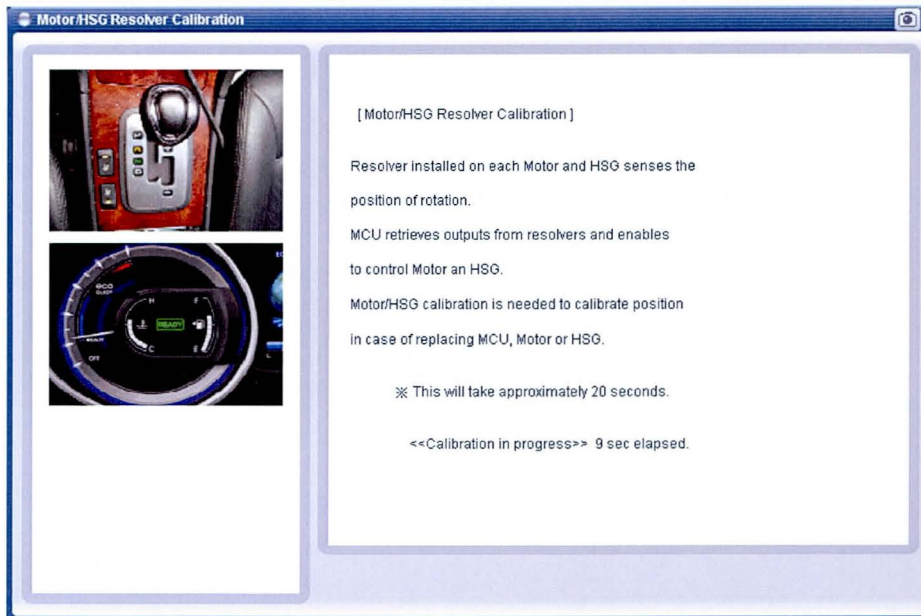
Motor/HSG Resolver Calibration

ECO
READY
H
C
F
E
OFF

[ Motor/HSG Resolver Calibration ]

Resolver installed on each Motor and HSG senses the position of rotation.

MCU retrieves outputs from resolvers and enables to control Motor an HSG.

Motor/HSG calibration is needed to calibrate position in case of replacing MCU, Motor or HSG.

※ This will take approximately 20 seconds.

<<Calibration in progress>> 9 sec elapsed.